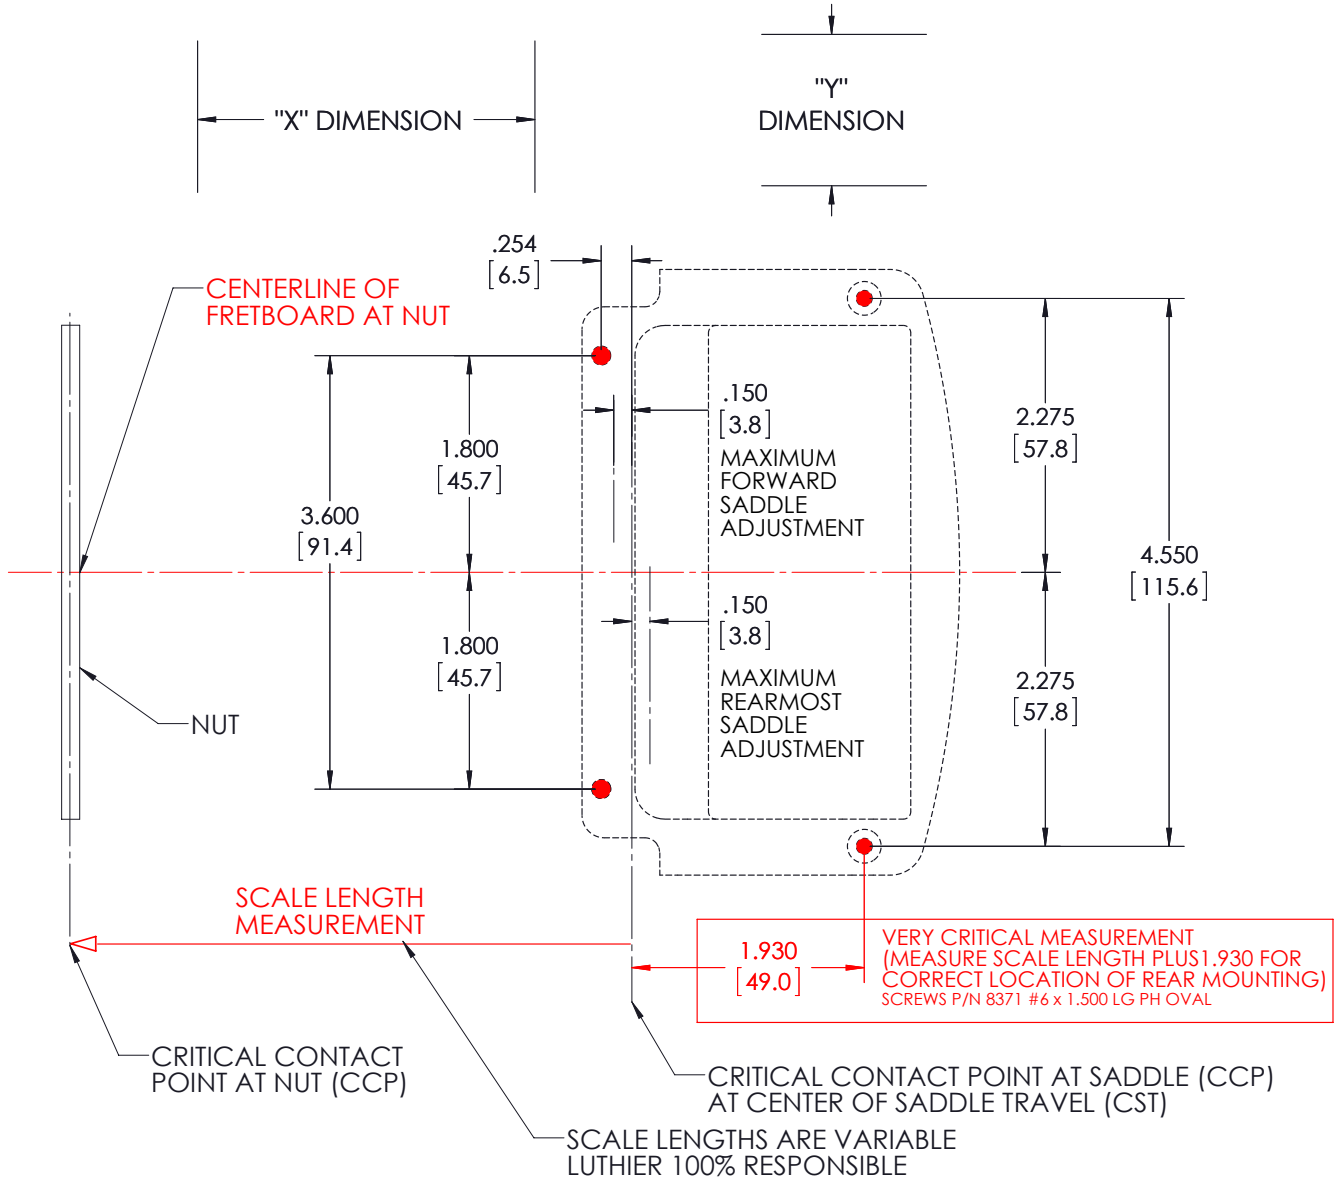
"X" DIMENSION

"Y"
DIMENSION

.254
[6.5]

CENTERLINE OF
FRETBOARD AT NUT

.150
[3.8]
MAXIMUM
FORWARD
SADDLE
ADJUSTMENT

2.275
[57.8]

1.800
[45.7]

3.600
[91.4]

4.550
[115.6]

.150
[3.8]
MAXIMUM
REARMOST
SADDLE
ADJUSTMENT

1.800
[45.7]

2.275
[57.8]

NUT

SCALE LENGTH
MEASUREMENT

1.930
[49.0]

VERY CRITICAL MEASUREMENT
(MEASURE SCALE LENGTH PLUS1.930 FOR
CORRECT LOCATION OF REAR MOUNTING)
SCREWS P/N 8371 #6 x 1.500 LG PH OVAL

CRITICAL CONTACT
POINT AT NUT (CCP)

CRITICAL CONTACT POINT AT SADDLE (CCP)
AT CENTER OF SADDLE TRAVEL (CST)

SCALE LENGTHS ARE VARIABLE
LUTHIER 100% RESPONSIBLE